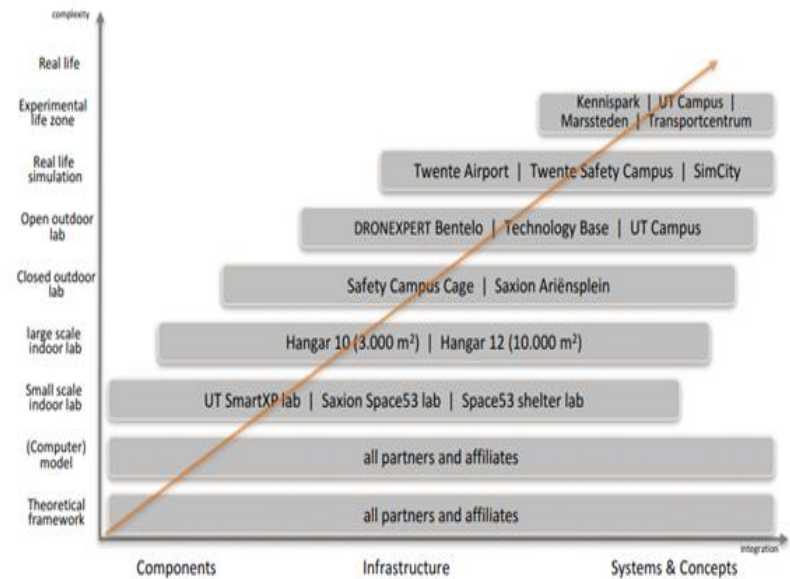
complexity

Real life

Experimental life zone

Kennispark | UT Campus | Marssteden | Transportcentrum

Real life simulation

Twente Airport | Twente Safety Campus | SimCity

Open outdoor lab

DRONEXPERT Bentelo | Technology Base | UT Campus

Closed outdoor lab

Safety Campus Cage | Saxion Ariënsplein

large scale indoor lab

Hangar 10 (3.000 m$^2$) | Hangar 12 (10.000 m$^2$)

Small scale indoor lab

UT SmartXP lab | Saxion Space53 lab | Space53 shelter lab

(Computer) model

all partners and affiliates

Theoretical framework

all partners and affiliates

integration

Components

Infrastructure

Systems & Concepts